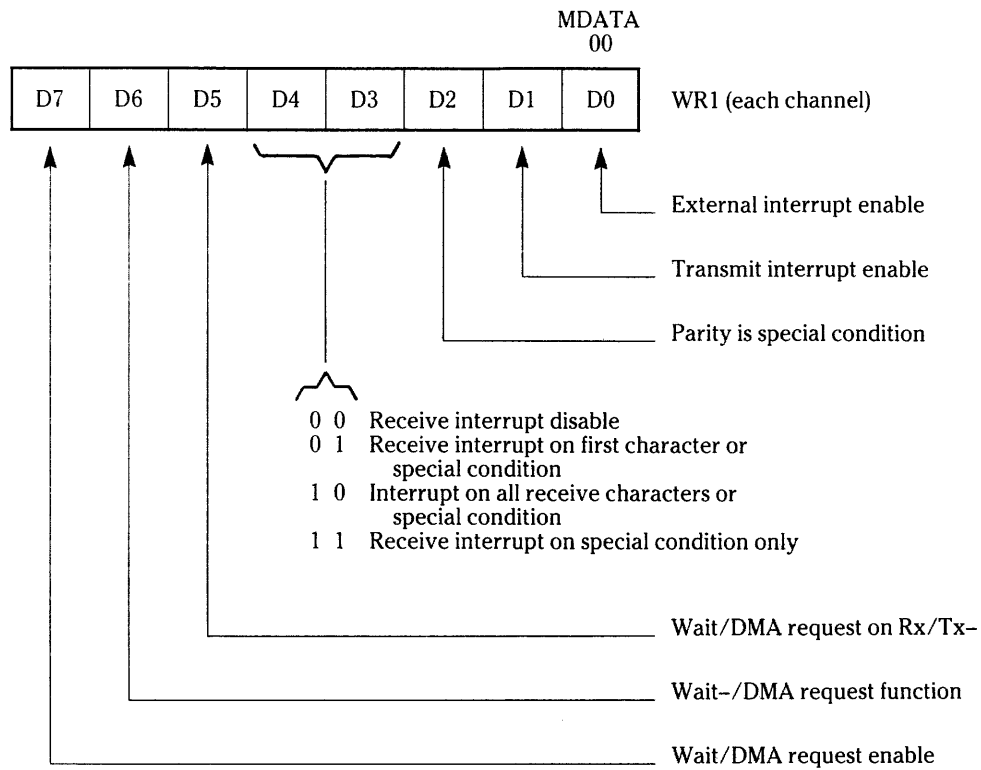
MDATA
00

| D7 | D6 | D5 | D4 | D3 | D2 | D1 | D0 |
|---|---|---|---|---|---|---|---|

WR1 (each channel)

External interrupt enable

Transmit interrupt enable

Parity is special condition

0 0 Receive interrupt disable
0 1 Receive interrupt on first character or special condition
1 0 Interrupt on all receive characters or special condition
1 1 Receive interrupt on special condition only

Wait/DMA request on Rx/Tx–

Wait–/DMA request function

Wait/DMA request enable